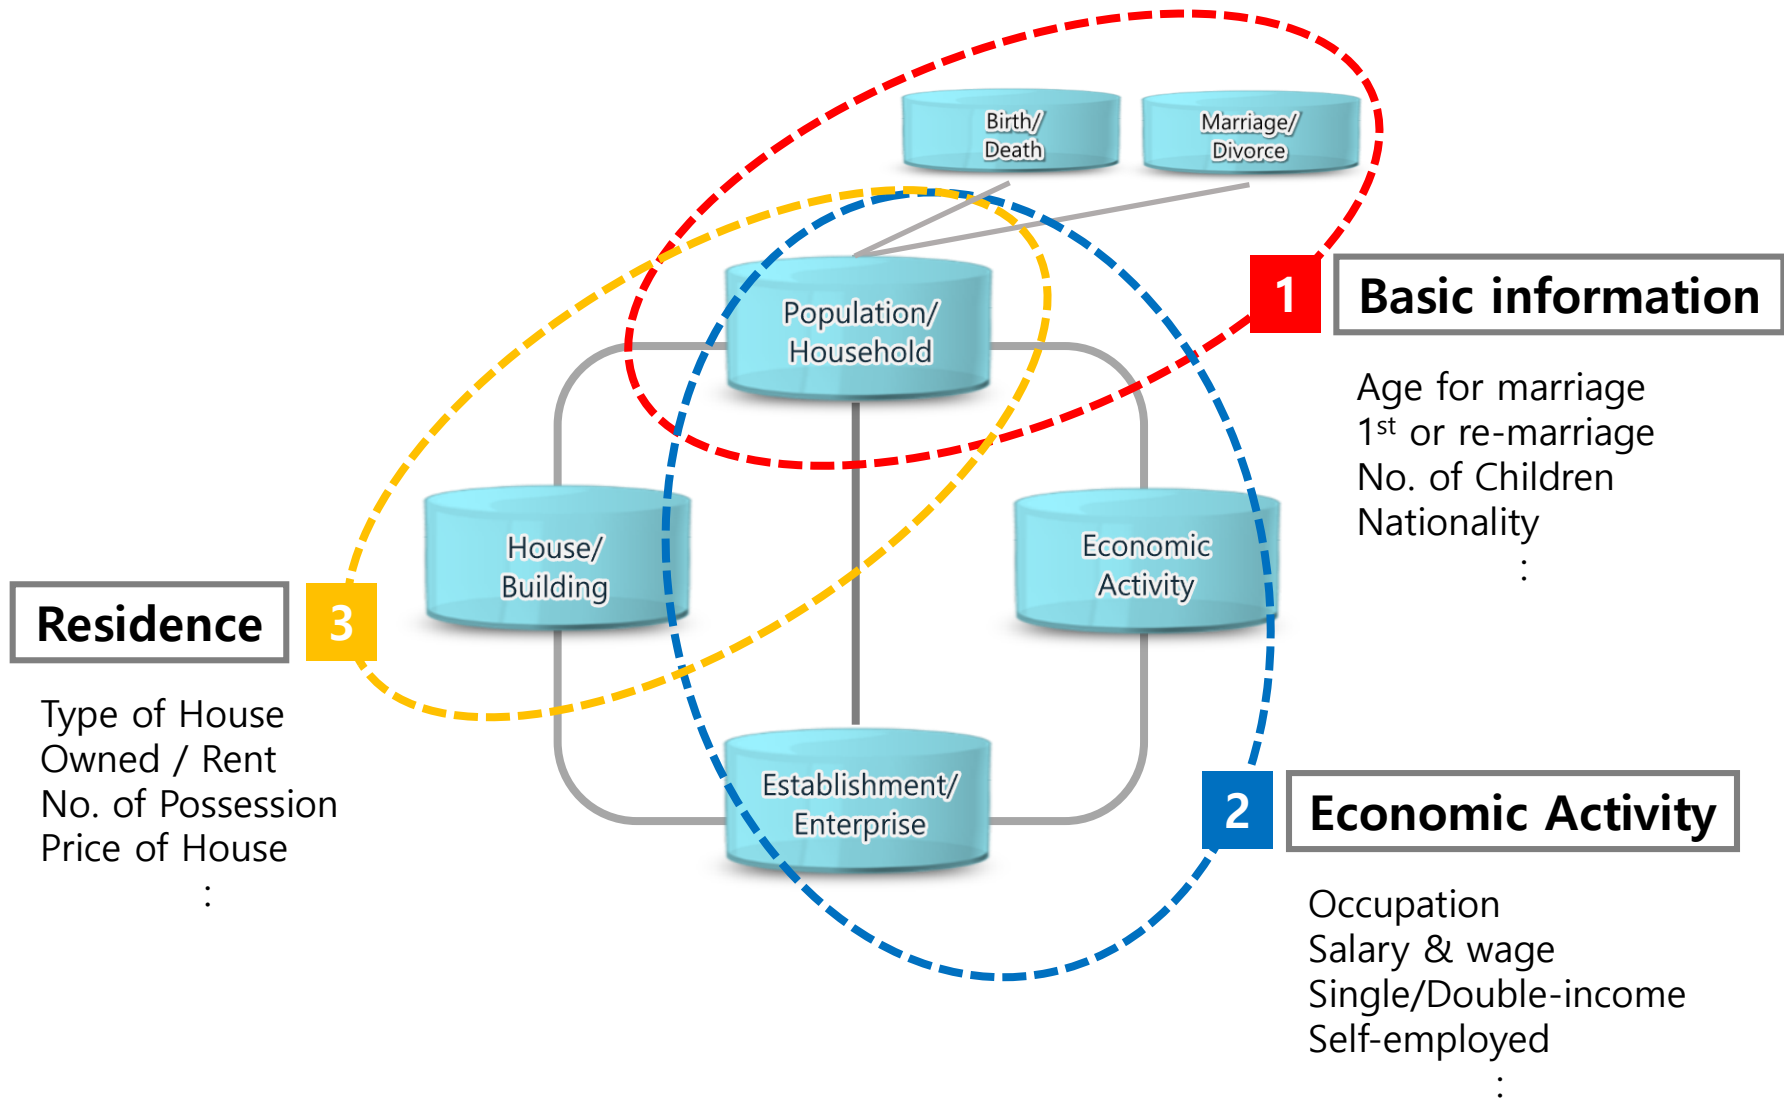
Birth/
Death

Marriage/
Divorce

Population/
Household

1 Basic information

Age for marriage
$1^{st}$ or re-marriage
No. of Children
Nationality
:

House/
Building

Economic
Activity

Residence 3

Type of House
Owned / Rent
No. of Possession
Price of House
:

Establishment/
Enterprise

2 Economic Activity

Occupation
Salary & wage
Single/Double-income
Self-employed
: